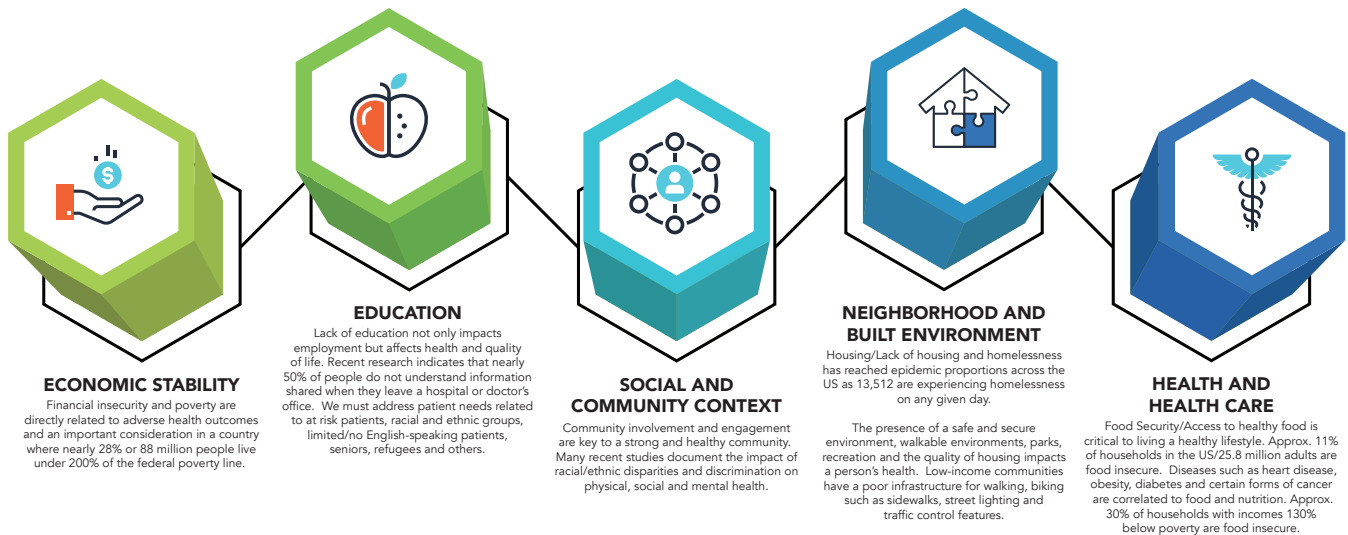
EDUCATION

Lack of education not only impacts employment but affects health and quality of life. Recent research indicates that nearly 50% of people do not understand information shared when they leave a hospital or doctor's office. We must address patient needs related to at risk patients, racial and ethnic groups, limited/no English-speaking patients, seniors, refugees and others.

ECONOMIC STABILITY

Financial insecurity and poverty are directly related to adverse health outcomes and an important consideration in a country where nearly 28% or 88 million people live under 200% of the federal poverty line.

SOCIAL AND COMMUNITY CONTEXT

Community involvement and engagement are key to a strong and healthy community. Many recent studies document the impact of racial/ethnic disparities and discrimination on physical, social and mental health.

NEIGHBORHOOD AND BUILT ENVIRONMENT

Housing/Lack of housing and homelessness has reached epidemic proportions across the US as 13,512 are experiencing homelessness on any given day.

The presence of a safe and secure environment, walkable environments, parks, recreation and the quality of housing impacts a person's health. Low-income communities have a poor infrastructure for walking, biking such as sidewalks, street lighting and traffic control features.

HEALTH AND HEALTH CARE

Food Security/Access to healthy food is critical to living a healthy lifestyle. Approx. 11% of households in the US/25.8 million adults are food insecure. Diseases such as heart disease, obesity, diabetes and certain forms of cancer are correlated to food and nutrition. Approx. 30% of households with incomes 130% below poverty are food insecure.